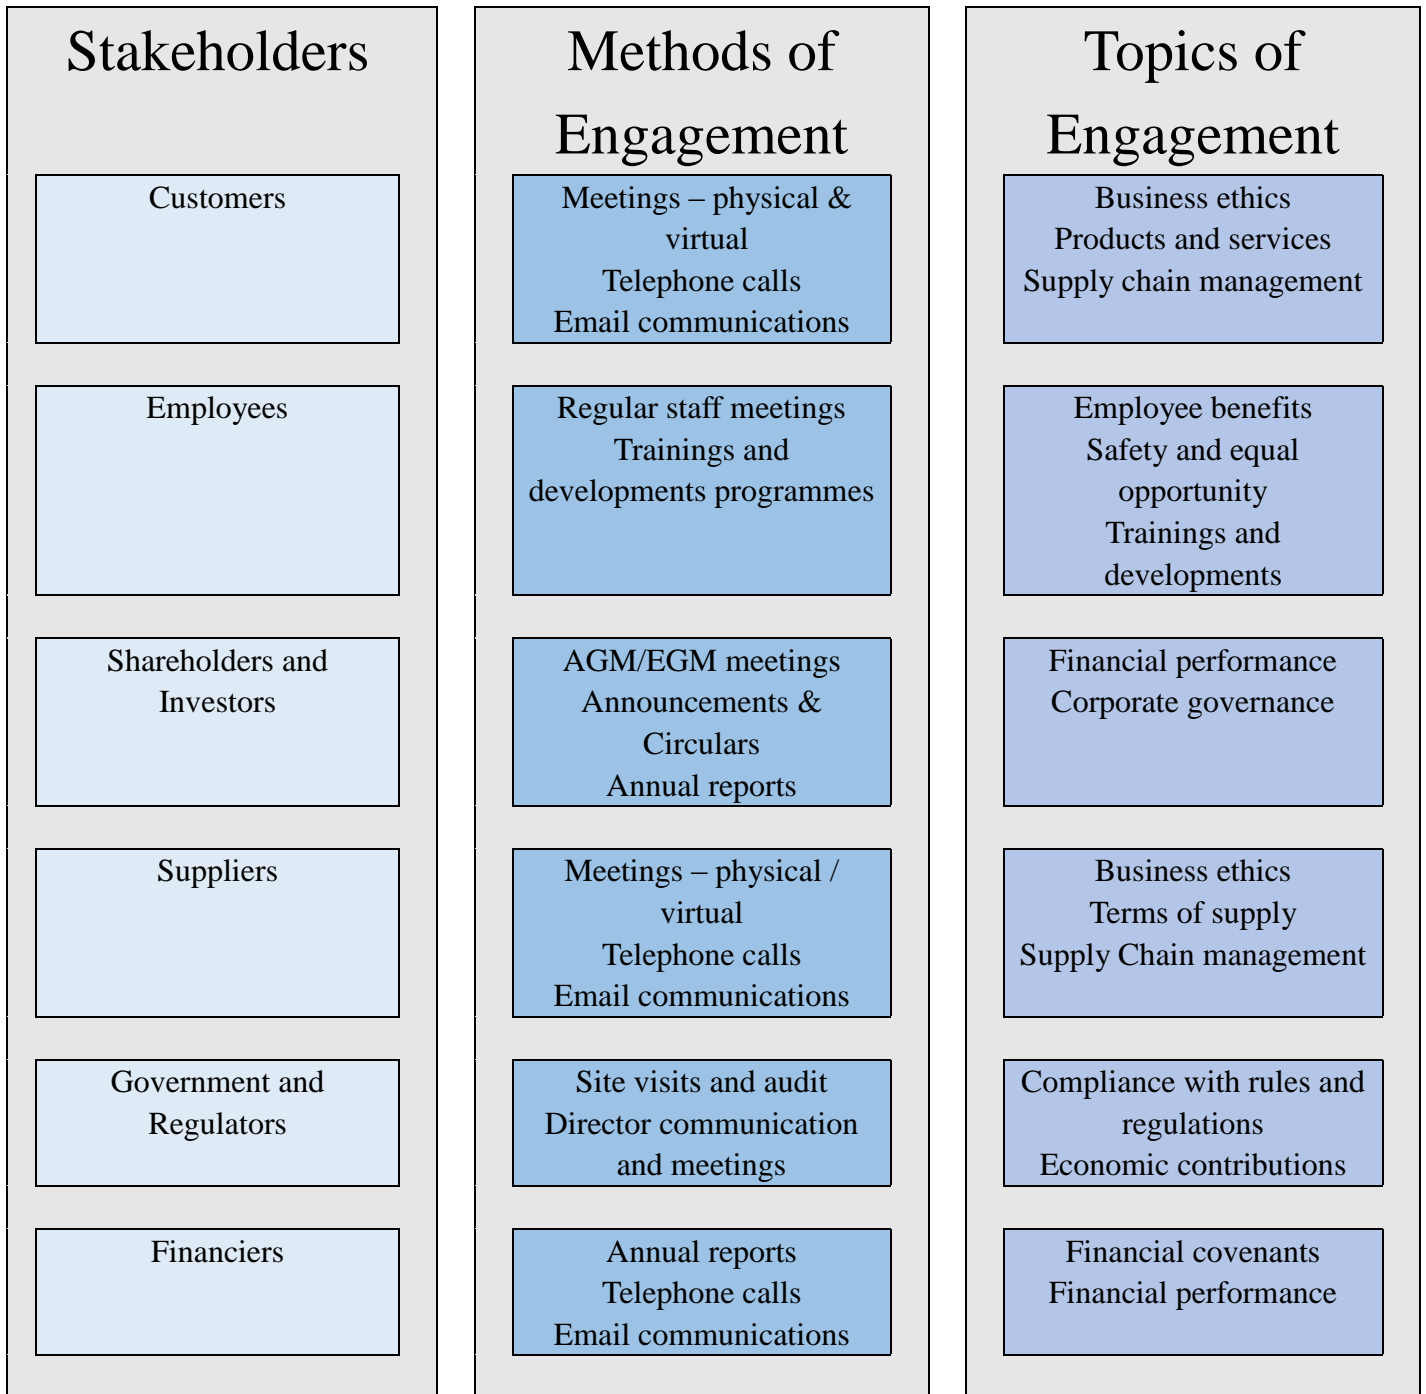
| Stakeholders | Methods of Engagement | Topics of Engagement |
|---|---|---|
| Customers | Meetings – physical & virtual<br>Telephone calls<br>Email communications | Business ethics<br>Products and services<br>Supply chain management |
| Employees | Regular staff meetings<br>Trainings and developments programmes | Employee benefits<br>Safety and equal opportunity<br>Trainings and developments |
| Shareholders and Investors | AGM/EGM meetings<br>Announcements & Circulars<br>Annual reports | Financial performance<br>Corporate governance |
| Suppliers | Meetings – physical / virtual<br>Telephone calls<br>Email communications | Business ethics<br>Terms of supply<br>Supply Chain management |
| Government and Regulators | Site visits and audit<br>Director communication and meetings | Compliance with rules and regulations<br>Economic contributions |
| Financiers | Annual reports<br>Telephone calls<br>Email communications | Financial covenants<br>Financial performance |